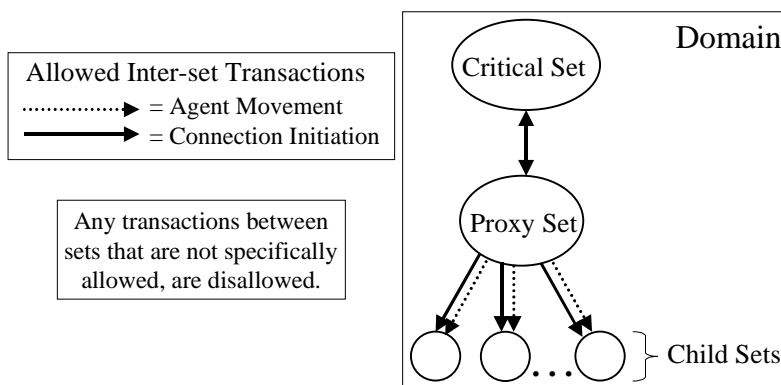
Allowed Inter-set Transactions
= Agent Movement
= Connection Initiation

Any transactions between sets that are not specifically allowed, are disallowed.

Domain

Critical Set

Proxy Set

...

Child Sets